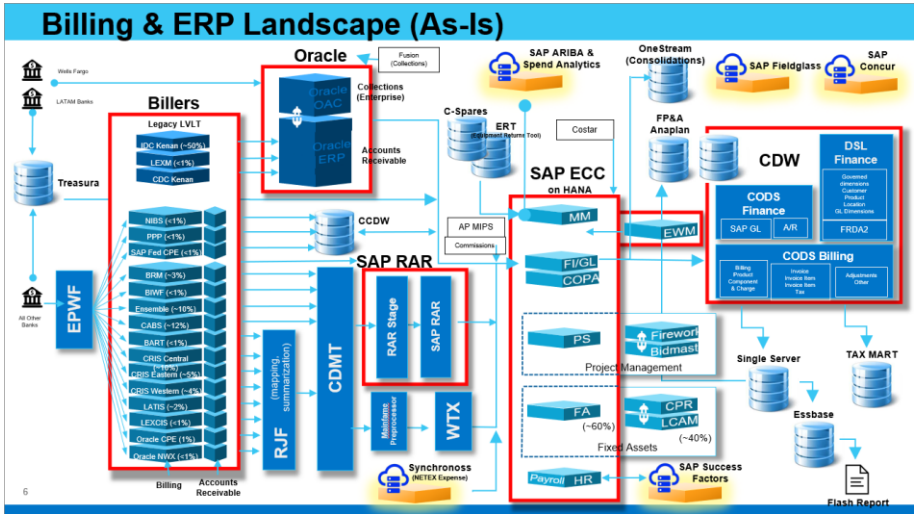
Billing & ERP Landscape (As-Is)

Wells Fargo

LATAM Banks

Treasura

All Other Banks

EPWF

Billers

Legacy LVLT

IDC Kenan (~50%)

LEXM (<1%)

CDC Kenan

NIBS (<1%)

PPP (<1%)

SAP Fed CPE (<1%)

BRM (~3%)

BIWF (<1%)

Ensemble (~10%)

CABS (~12%)

BART (<1%)

CRIS Central (~10%)

CRIS Eastern (~5%)

CRIS Western (~4%)

LATIS (~2%)

LEXCIS (<1%)

Oracle CPE (1%)

Oracle NWX (<1%)

Billing

Accounts Receivable

RJF

(mapping, summarization)

CDMT

Mainframe Preprocessor

WTX

Oracle

Fusion (Collections)

Oracle OAC

Oracle ERP

Collections (Enterprise)

Accounts Receivable

CCDW

SAP RAR

RAR Stage

SAP RAR

SAP ARIBA & Spend Analytics

C-Spares

ERT (Equipment Returns Tool)

Costar

AP MIPS

Commissions

SAP ECC on HANA

MM

FI/GL

COPA

PS

Project Management

FA

(~60%)

Fixed Assets

Payroll

HR

OneStream (Consolidations)

FP&A Anaplan

EWM

Firewor

Bidmast

CPR

LCAM

(~40%)

SAP Fieldglass

SAP Concur

CDW

DSL Finance

Governed dimensions Customer Product Location GL Dimensions

CODS Finance

SAP GL

A/R

FRDA2

CODS Billing

Billing Product Component & Charge

Invoice Invoice Items Invoice Items Tax

Adjustments Other

Single Server

TAX MART

Essbase

Flash Report

Synchronoss (NETEX Expense)

SAP Success Factors

6